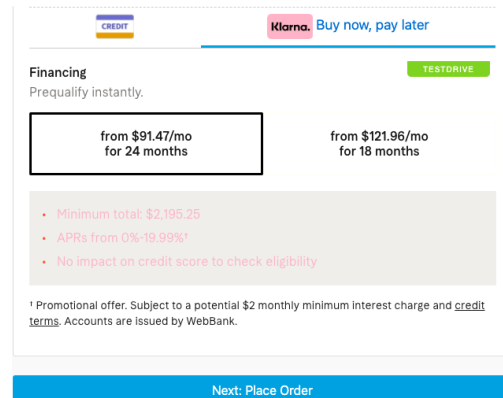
CREDIT

Klarna. Buy now, pay later

Financing

TESTDRIVE

Prequalify instantly.

from $91.47/mo for 24 months

from $121.96/mo for 18 months

• Minimum total: $2,195.25
• APRs from 0%-19.99%¹
• No impact on credit score to check eligibility

¹ Promotional offer. Subject to a potential $2 monthly minimum interest charge and credit terms. Accounts are issued by WebBank.

Next: Place Order